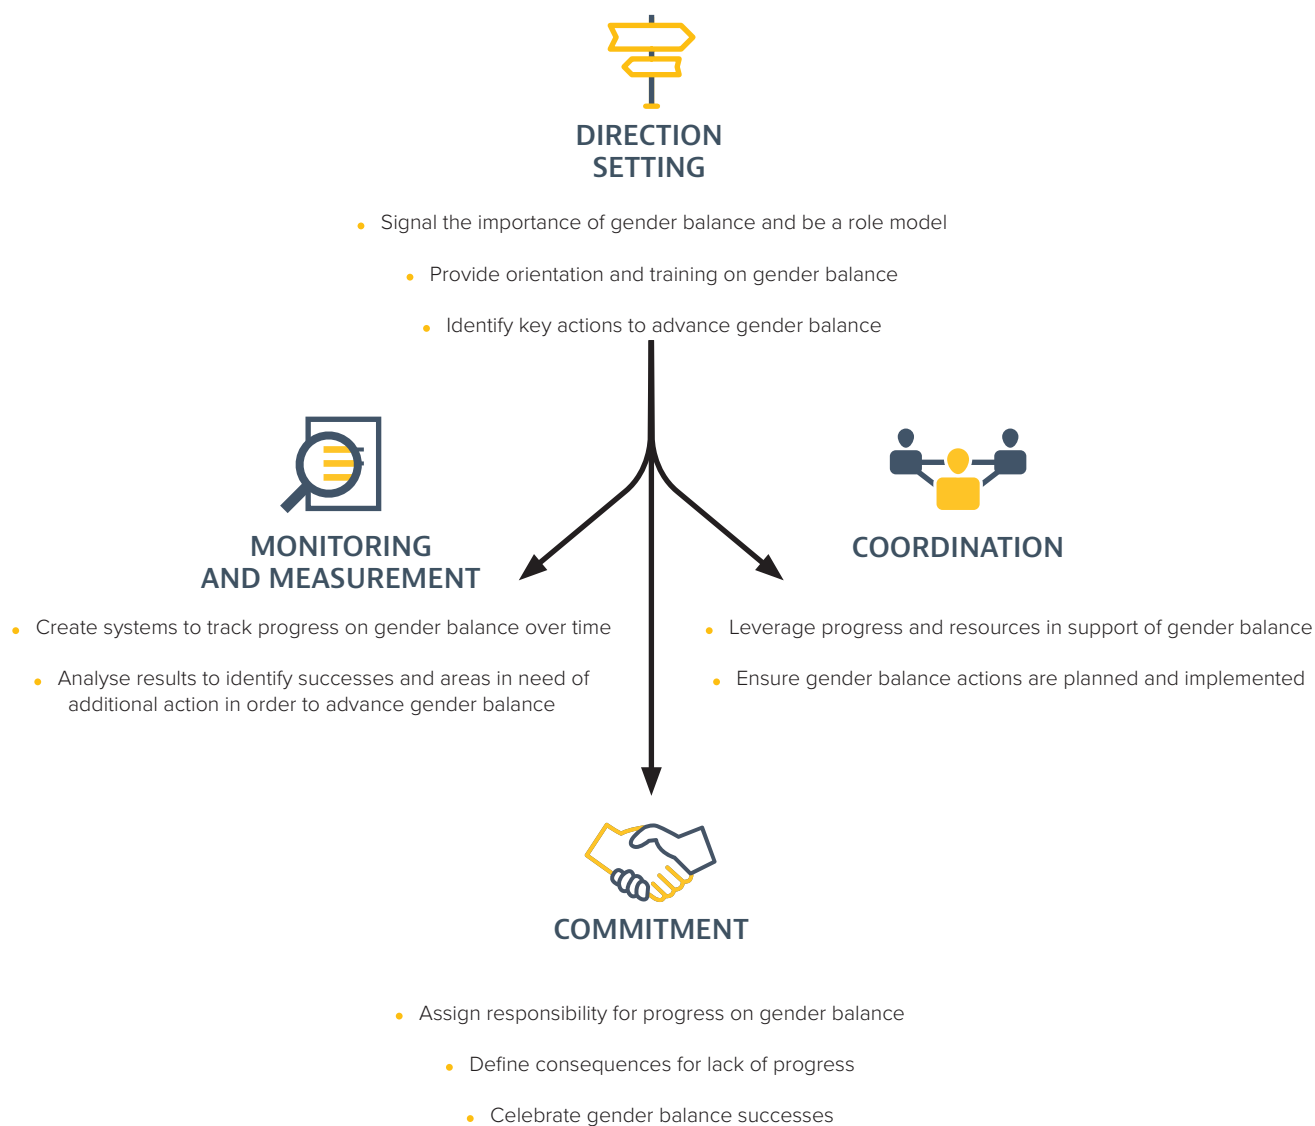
DIRECTION SETTING

- Signal the importance of gender balance and be a role model
- Provide orientation and training on gender balance
- Identify key actions to advance gender balance

MONITORING AND MEASUREMENT

- Create systems to track progress on gender balance over time
- Analyse results to identify successes and areas in need of additional action in order to advance gender balance

COORDINATION

- Leverage progress and resources in support of gender balance
- Ensure gender balance actions are planned and implemented

COMMITMENT

- Assign responsibility for progress on gender balance
- Define consequences for lack of progress
- Celebrate gender balance successes